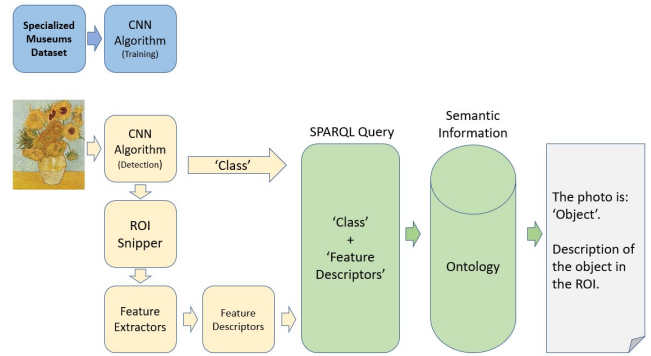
Specialized Museums Dataset

CNN Algorithm (Training)

CNN Algorithm (Detection)

'Class'

SPARQL Query

Semantic Information

'Class' + 'Feature Descriptors'

Ontology

The photo is: 'Object'.

Description of the object in the ROI.

ROI Snipper

Feature Extractors

Feature Descriptors